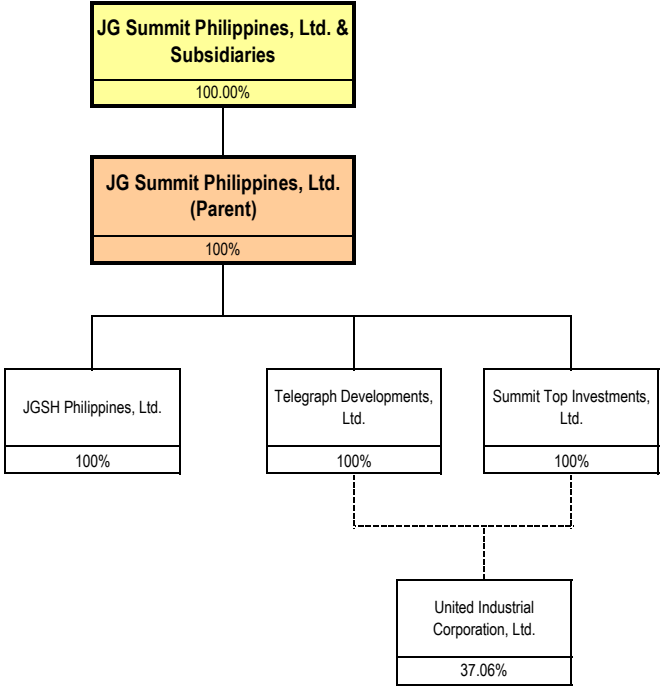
JG Summit Philippines, Ltd. & Subsidiaries

100.00%

JG Summit Philippines, Ltd. (Parent)

100%

JGSH Philippines, Ltd.

100%

Telegraph Developments, Ltd.

100%

Summit Top Investments, Ltd.

100%

United Industrial Corporation, Ltd.

37.06%